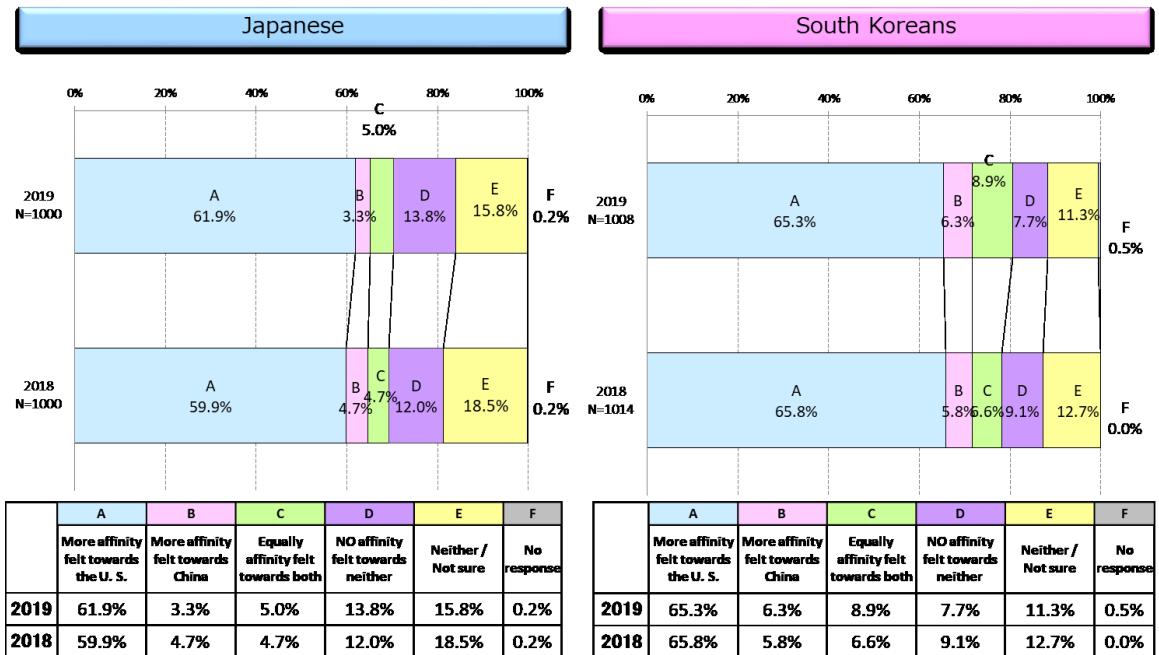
Japanese

0% 20% 40% 60% 80% 100%

C
5.0%

2019
N=1000

A
61.9%

B
3.3%

D
13.8%

E
15.8%

F
0.2%

2018
N=1000

A
59.9%

B
4.7%

C
4.7%

D
12.0%

E
18.5%

F
0.2%

| | A | B | C | D | E | F |
|---|---|---|---|---|---|---|
| | More affinity felt towards the U. S. | More affinity felt towards China | Equally affinity felt towards both | NO affinity felt towards neither | Neither / Not sure | No response |
| 2019 | 61.9% | 3.3% | 5.0% | 13.8% | 15.8% | 0.2% |
| 2018 | 59.9% | 4.7% | 4.7% | 12.0% | 18.5% | 0.2% |

South Koreans

0% 20% 40% 60% 80% 100%

2019
N=1008

A
65.3%

B
6.3%

C
8.9%

D
7.7%

E
11.3%

F
0.5%

2018
N=1014

A
65.8%

B
5.8%

C
6.6%

D
9.1%

E
12.7%

F
0.0%

| | A | B | C | D | E | F |
|---|---|---|---|---|---|---|
| | More affinity felt towards the U. S. | More affinity felt towards China | Equally affinity felt towards both | NO affinity felt towards neither | Neither / Not sure | No response |
| 2019 | 65.3% | 6.3% | 8.9% | 7.7% | 11.3% | 0.5% |
| 2018 | 65.8% | 5.8% | 6.6% | 9.1% | 12.7% | 0.0% |